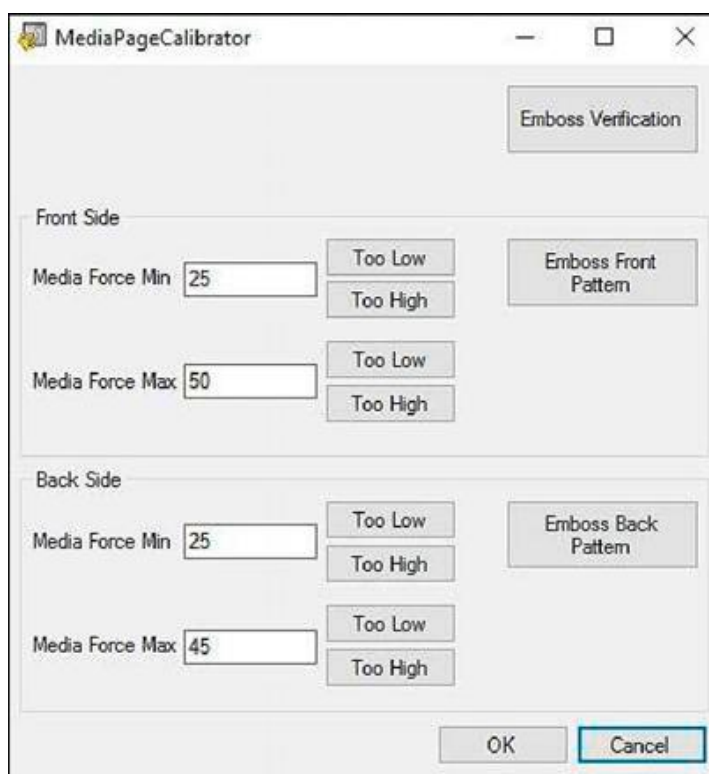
MediaPageCalibrator

Emboss Verification

Front Side

Media Force Min 25

Too Low

Too High

Emboss Front Pattern

Media Force Max 50

Too Low

Too High

Back Side

Media Force Min 25

Too Low

Too High

Emboss Back Pattern

Media Force Max 45

Too Low

Too High

OK

Cancel